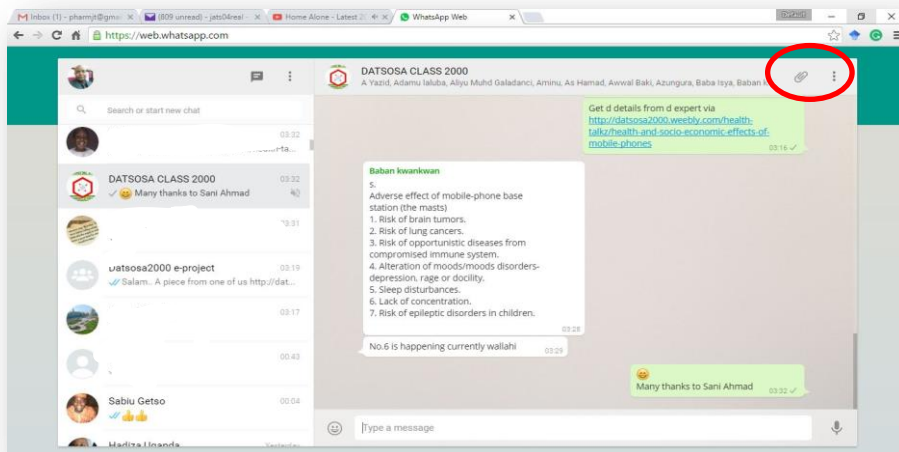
Inbox (1) - pharmjt@gmail ×
(809 unread) - jats04real ×
Home Alone - Latest 2 ×
WhatsApp Web ×

https://web.whatsapp.com

Search or start new chat

03:32

DATSOSA CLASS 2000 03:32
Many thanks to Sani Ahmad

03:31

Datsosa2000 e-project 03:19
Salam.. A piece from one of us http://dat...

03:17

00:43

Sabiu Getso 00:04

Hadiza Uganda

DATSOSA CLASS 2000
A Yazid, Adamu Ialuba, Aliyu Muhd Galadanci, Aminu, As Hamad, Awwal Baki, Azungura, Baba Isya, Baban K

Get d details from d expert via http://datsosa2000.weebly.com/health-talkz/health-and-socio-economic-effects-of-mobile-phones
03:16

Baban kwankwan
s.
Adverse effect of mobile-phone base station (the masts)
1. Risk of brain tumors.
2. Risk of lung cancers.
3. Risk of opportunistic diseases from compromised immune system.
4. Alteration of moods/moods disorders-depression, rage or docility.
5. Sleep disturbances.
6. Lack of concentration.
7. Risk of epileptic disorders in children.
03:28

No.6 is happening currently wallahi 03:29

Many thanks to Sani Ahmad 03:32

Type a message